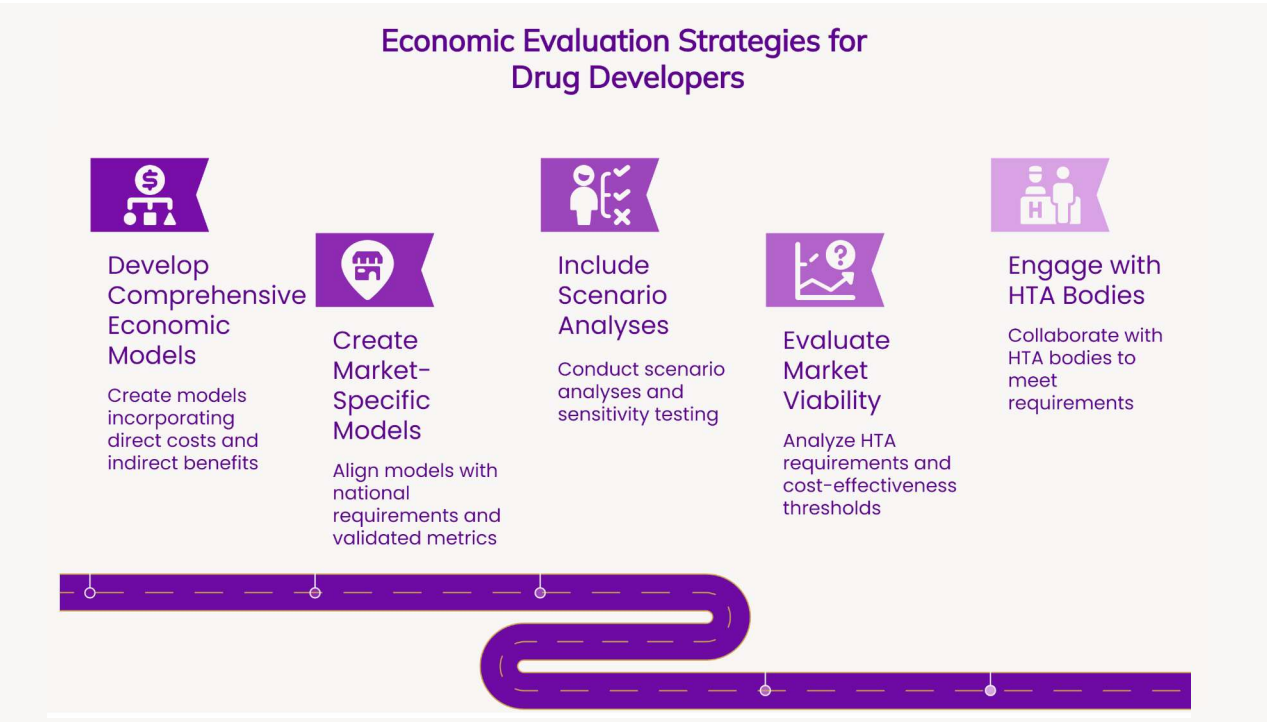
Economic Evaluation Strategies for Drug Developers

Develop Comprehensive Economic Models

Create models incorporating direct costs and indirect benefits

Create Market-Specific Models

Align models with national requirements and validated metrics

Include Scenario Analyses

Conduct scenario analyses and sensitivity testing

Evaluate Market Viability

Analyze HTA requirements and cost-effectiveness thresholds

Engage with HTA Bodies

Collaborate with HTA bodies to meet requirements